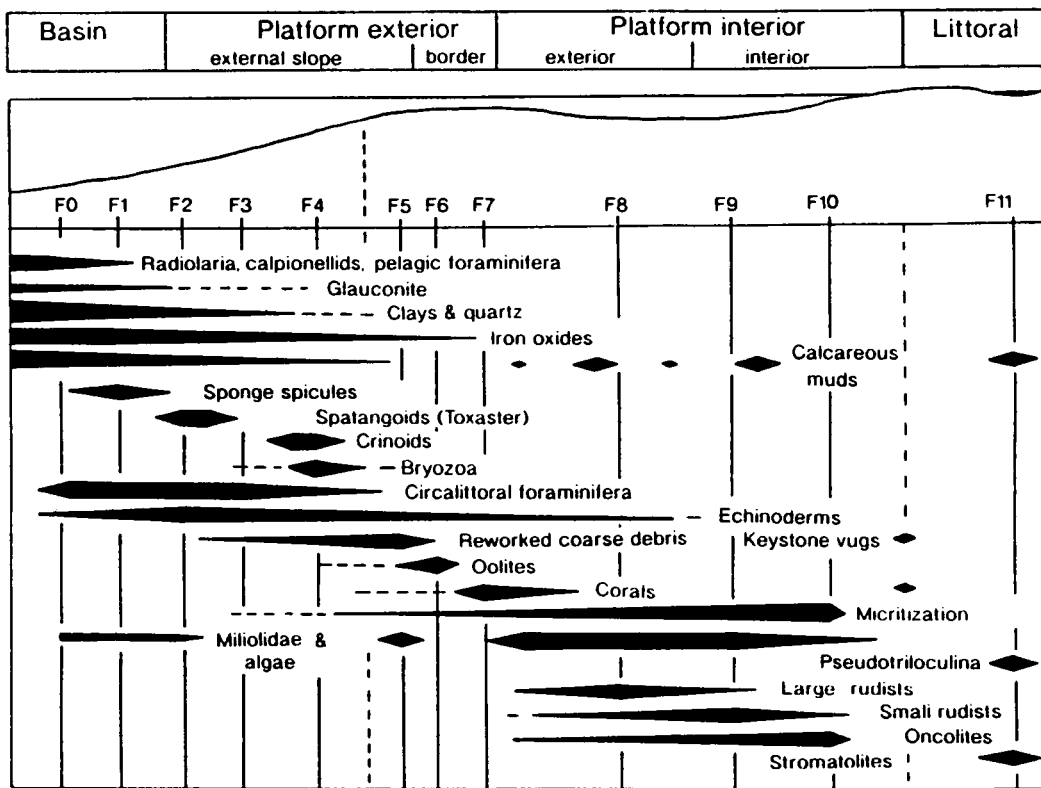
| Basin | Platform exterior | | Platform interior | | Littoral |
|---|---|---|---|---|---|
| | external slope | border | exterior | interior | |

F0 F1 F2 F3 F4 F5 F6 F7 F8 F9 F10 F11

Radiolaria, calpionellids, pelagic foraminifera
Glauconite
Clays & quartz
Iron oxides
Calcareous muds
Sponge spicules
Spatangoids (Toxaster)
Crinoids
Bryozoa
Circalittoral foraminifera
Echinoderms
Reworked coarse debris
Keystone vugs
Oolites
Corals
Micritization
Miliolidae & algae
Pseudotriloculina
Large rudists
Small rudists
Oncolites
Stromatolites